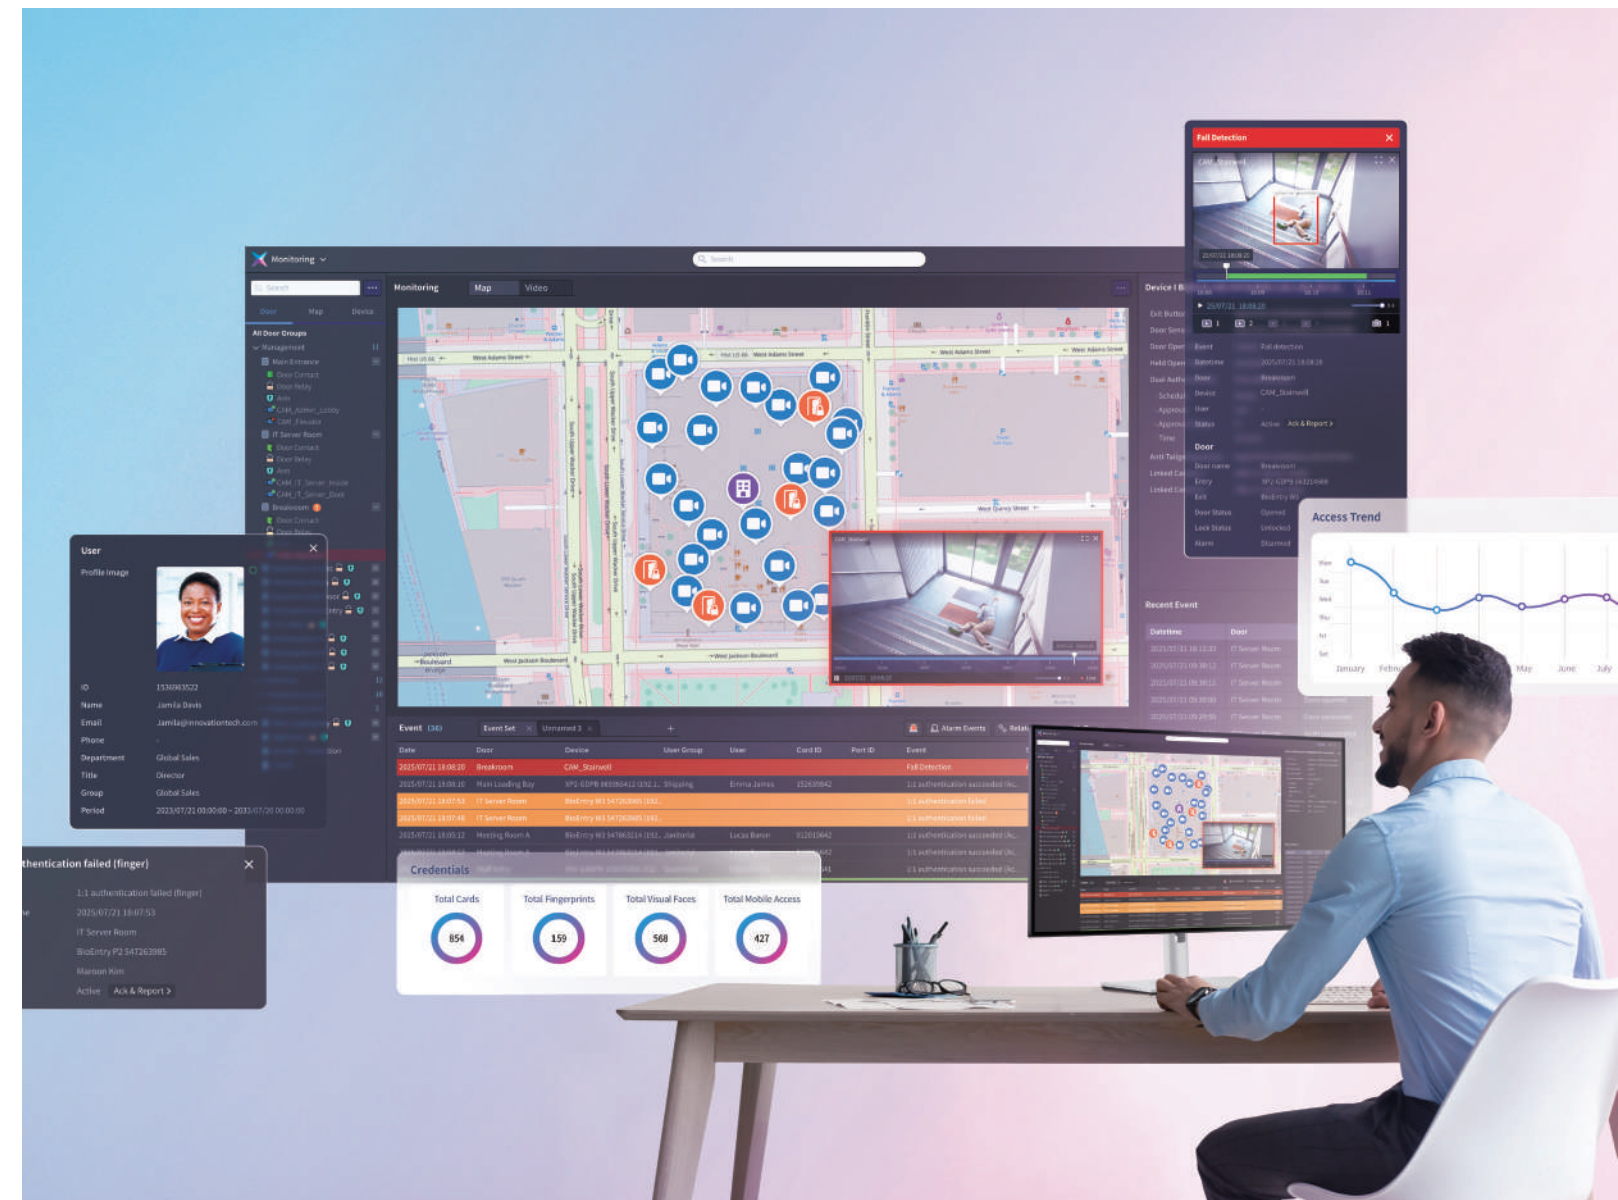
Monitoring

Search

Door Map Device

All Door Groups
Management
Main Entrance
Door Contact
Door Relay
Arm
CAM_Main_Lobby
CAM_Elevator
IT Server Room
Door Contact
Door Relay
Arm
CAM_IT_Server_Inside
CAM_IT_Server_Door
Breakroom
Door Contact
Door Relay

Monitoring Map Video

West Adams Street
West Jackson Boulevard
West Quincy Street

Device

Fall Detection
CAM_Stairwell
2025/07/21 18:08:20
Event Fall detection
Datetime 2025/07/21 18:08:20
Door Breakroom
Device CAM_Stairwell
Status Active Ack & Report >
Door
Door name Breakroom
Entry
Exit
Door Status Opened
Lock Status Unlocked
Alarm

Access Trend
January June July May

Recent Event
Datetime Door

User
Profile image
ID 1536963522
Name Jamila Davis
Email Jamila@innovationtech.com
Phone
Department Global Sales
Title Director
Group Global Sales
Period 2023/07/21 00:00:00 ~ 2033/07/20 00:00:00

Event Event Set Unnamed 3
Alarm Events
Date Door Device User Group User Card ID Port ID Event
2025/07/21 18:08:20 Breakroom CAM_Stairwell Fall Detection
2025/07/21 13:08:10 Main Loading Bay Shipping Emma James 1:1 authentication succeeded
2025/07/21 13:07:53 IT Server Room BioEntry W3 547262985 1:1 authentication failed
2025/07/21 13:07:48 IT Server Room BioEntry W3 547262985 1:1 authentication failed
2025/07/21 13:05:12 Meeting Room A BioEntry W3 Janitorial Lucas Baron 1:1 authentication succeeded

thentication failed (finger)
1:1 authentication failed (finger)
2025/07/21 13:07:53
IT Server Room
BioEntry P2 547263985
Maroon Kon
Active Ack & Report >

Credentials
Total Cards 854
Total Fingerprints 159
Total Visual Faces 568
Total Mobile Access 427